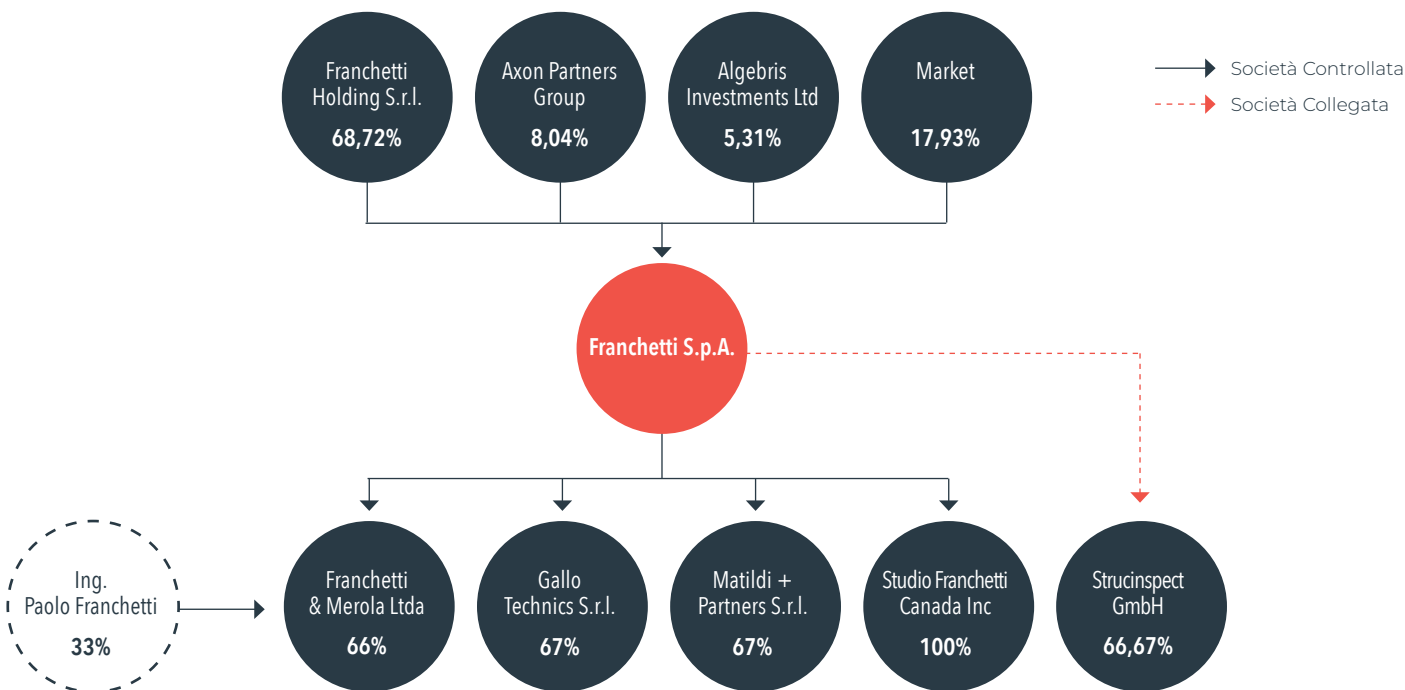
Franchetti Holding S.r.l.
68,72%

Axon Partners Group
8,04%

Algebris Investments Ltd
5,31%

Market
17,93%

Società Controllata
Società Collegata

Franchetti S.p.A.

Ing. Paolo Franchetti
33%

Franchetti & Merola Ltda
66%

Gallo Technics S.r.l.
67%

Matildi + Partners S.r.l.
67%

Studio Franchetti Canada Inc
100%

Strucinspect GmbH
66,67%